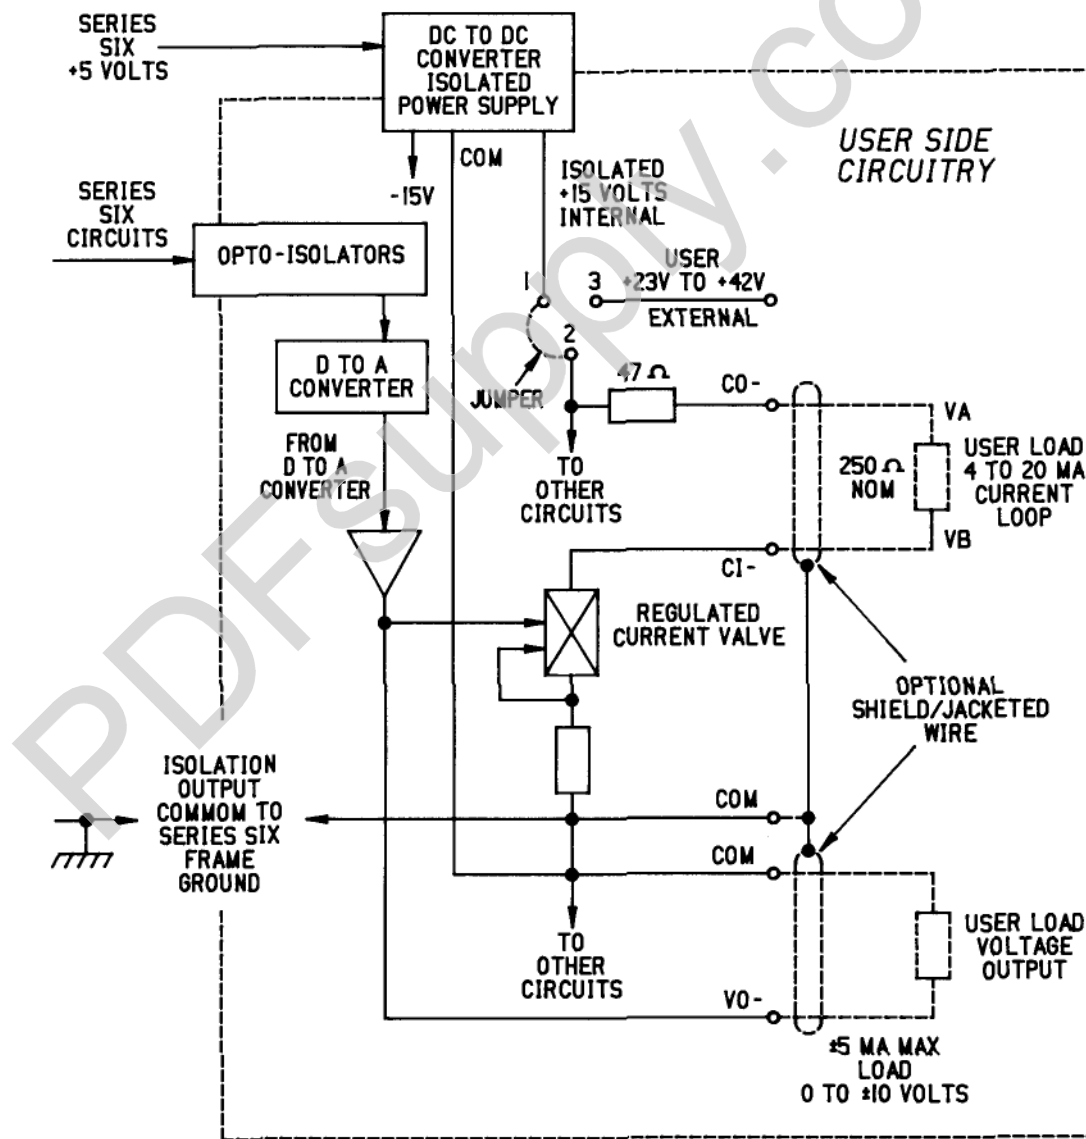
SERIES SIX +5 VOLTS

DC TO DC CONVERTER ISOLATED POWER SUPPLY

USER SIDE CIRCUITRY

-15V

COM

ISOLATED +15 VOLTS INTERNAL

SERIES SIX CIRCUITS

OPTO-ISOLATORS

1

3

USER +23V TO +42V

EXTERNAL

2

D TO A CONVERTER

JUMPER

47 Ω

CO-

VA

FROM D TO A CONVERTER

TO OTHER CIRCUITS

250 Ω NOM

USER LOAD 4 TO 20 MA CURRENT LOOP

VB

CI-

REGULATED CURRENT VALVE

OPTIONAL SHIELD/JACKETED WIRE

ISOLATION OUTPUT COMMOM TO SERIES SIX FRAME GROUND

COM

COM

USER LOAD VOLTAGE OUTPUT

TO OTHER CIRCUITS

VO-

±5 MA MAX LOAD 0 TO ±10 VOLTS